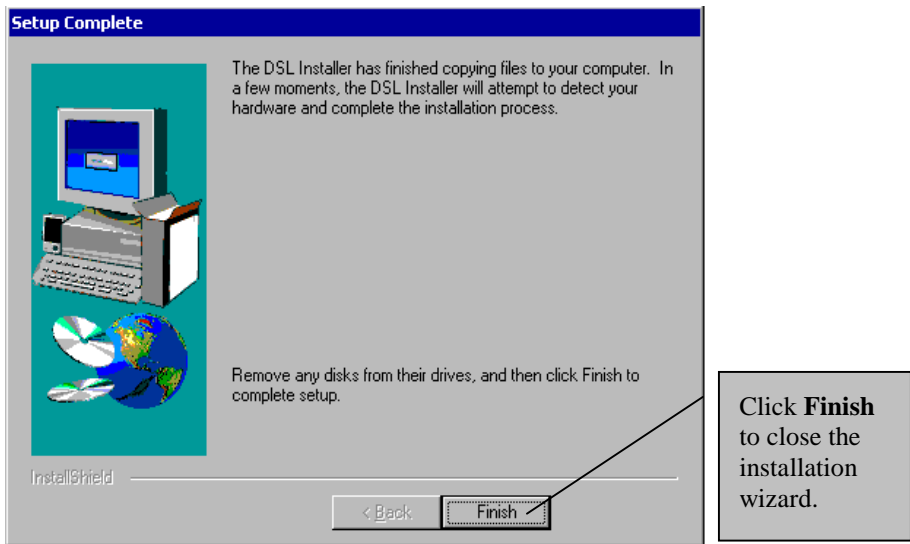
Setup Complete

The DSL Installer has finished copying files to your computer. In a few moments, the DSL Installer will attempt to detect your hardware and complete the installation process.

Remove any disks from their drives, and then click Finish to complete setup.

InstallShield

< Back

Finish

Click **Finish** to close the installation wizard.